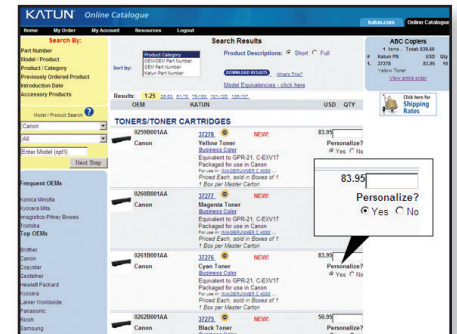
KATUN Online Catalogue

katun.com Online Catalogue

Home My Order My Account Resources Logout

Search By:
Part Number
Model / Product
Product / Category
Previously Ordered Product
Introduction Date
Accessory Products

Model / Product Search
Canon
All
Enter Model (opt'l)
Next Step

Frequent OEMs
Konica Minolta
Kyocera Mita
Imagistics-Pitney Bowes
Toshiba
Top OEMs
Brother
Canon
Copystar
Gestetner
Hewlett Packard
Kyocera
Lanier Worldwide
Panasonic
Ricoh
Samsung

Search Results

Sort by: Product Category / OEM/KEM Part Number / OEM Part Number / Katun Part Number

Product Descriptions: Short Full

DOWNLOAD RESULTS What's This?

Model Equivalencies - click here

ABC Copiers
1 Items Total: 83.96
# Katun PN USD Qty
1. 37278 83.95 10
Yellow Toner
View entire order

Click here for Shipping Rates

Results: 1-25 26-50 51-75 76-100 101-125 126-137

OEM KATUN USD QTY

TONERS/TONER CARTRIDGES

0259B001AA
Canon
37278 NEW!
Yellow Toner
Business Color
Equivalent to GPR-21, C-EXV17
Packaged for use in Canon
For use in: IMAGERUNNER C 4080 ...
Priced Each, sold in Boxes of 1
1 Box per Master Carton
83.95
Personalize?
Yes No

0260B001AA
Canon
37277 NEW!
Magenta Toner
Business Color
Equivalent to GPR-21, C-EXV17
Packaged for use in Canon
For use in: IMAGERUNNER C 4080 ...
Priced Each, sold in Boxes of 1
1 Box per Master Carton

83.95
Personalize?
Yes No

0261B001AA
Canon
37276 NEW!
Cyan Toner
Business Color
Equivalent to GPR-21, C-EXV17
Packaged for use in Canon
For use in: IMAGERUNNER C 4080 ...
Priced Each, sold in Boxes of 1
1 Box per Master Carton
83.95
Personalize?
Yes No

0262B001AA
Canon
37275 NEW!
Black Toner
Business Color
50.95
Personalize?